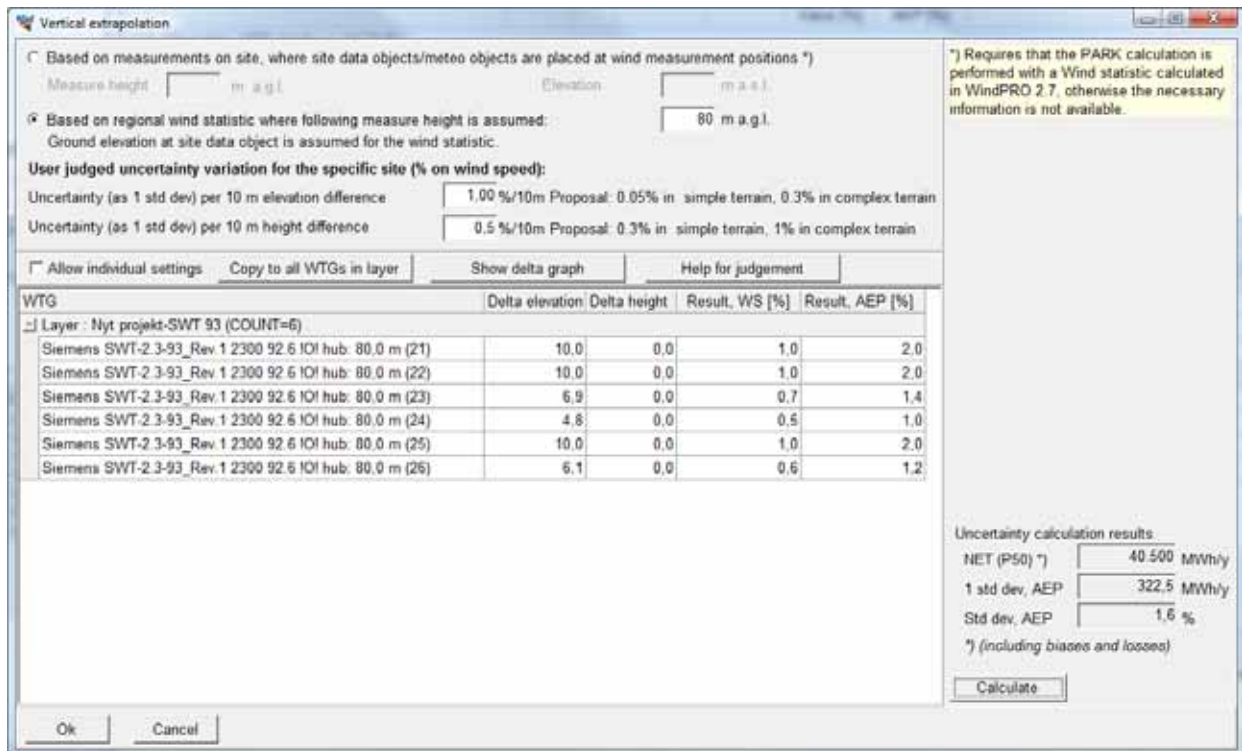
Vertical extrapolation

Based on measurements on site, where site data objects/meteo objects are placed at wind measurement positions *)

Measure height m a.g.l. Elevation m a.s.l.

Based on regional wind statistic where following measure height is assumed: 80 m a.g.l.

Ground elevation at site data object is assumed for the wind statistic.

User judged uncertainty variation for the specific site (% on wind speed):

Uncertainty (as 1 std dev) per 10 m elevation difference 1,00 %/10m Proposal: 0.05% in simple terrain, 0.3% in complex terrain

Uncertainty (as 1 std dev) per 10 m height difference 0.5 %/10m Proposal: 0.3% in simple terrain, 1% in complex terrain

*) Requires that the PARK calculation is performed with a Wind statistic calculated in WindPRO 2.7, otherwise the necessary information is not available.

Allow individual settings | Copy to all WTGs in layer | Show delta graph | Help for judgement

| WTG | Delta elevation | Delta height | Result, WS [%] | Result, AEP [%] |
|---|---|---|---|---|
| Layer : Nyt projekt-SWT 93 (COUNT=6) | | | | |
| Siemens SWT-2.3-93_Rev.1 2300 92.6 !O! hub: 80,0 m (21) | 10,0 | 0,0 | 1,0 | 2,0 |
| Siemens SWT-2.3-93_Rev.1 2300 92.6 !O! hub: 80,0 m (22) | 10,0 | 0,0 | 1,0 | 2,0 |
| Siemens SWT-2.3-93_Rev.1 2300 92.6 !O! hub: 80,0 m (23) | 6,9 | 0,0 | 0,7 | 1,4 |
| Siemens SWT-2.3-93_Rev.1 2300 92.6 !O! hub: 80,0 m (24) | 4,8 | 0,0 | 0,5 | 1,0 |
| Siemens SWT-2.3-93_Rev.1 2300 92.6 !O! hub: 80,0 m (25) | 10,0 | 0,0 | 1,0 | 2,0 |
| Siemens SWT-2.3-93_Rev.1 2300 92.6 !O! hub: 80,0 m (26) | 6,1 | 0,0 | 0,6 | 1,2 |

Uncertainty calculation results

NET (P50) *) 40.500 MWh/y

1 std dev, AEP 322,5 MWh/y

Std dev, AEP 1,6 %

*) (including biases and losses)

Calculate

Ok Cancel